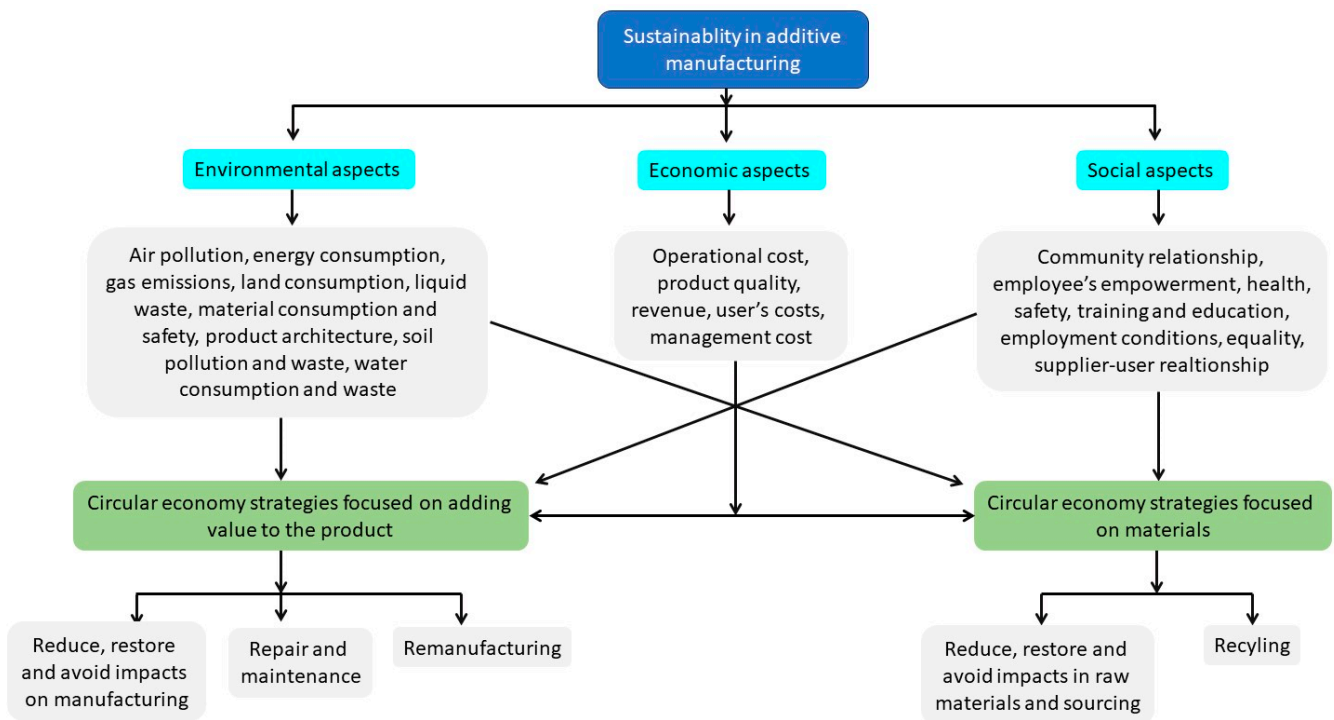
Sustainablity in additive manufacturing

Environmental aspects

Economic aspects

Social aspects

Air pollution, energy consumption, gas emissions, land consumption, liquid waste, material consumption and safety, product architecture, soil pollution and waste, water consumption and waste

Operational cost, product quality, revenue, user's costs, management cost

Community relationship, employee's empowerment, health, safety, training and education, employment conditions, equality, supplier-user realtionship

Circular economy strategies focused on adding value to the product

Circular economy strategies focused on materials

Reduce, restore and avoid impacts on manufacturing

Repair and maintenance

Remanufacturing

Reduce, restore and avoid impacts in raw materials and sourcing

Recyling